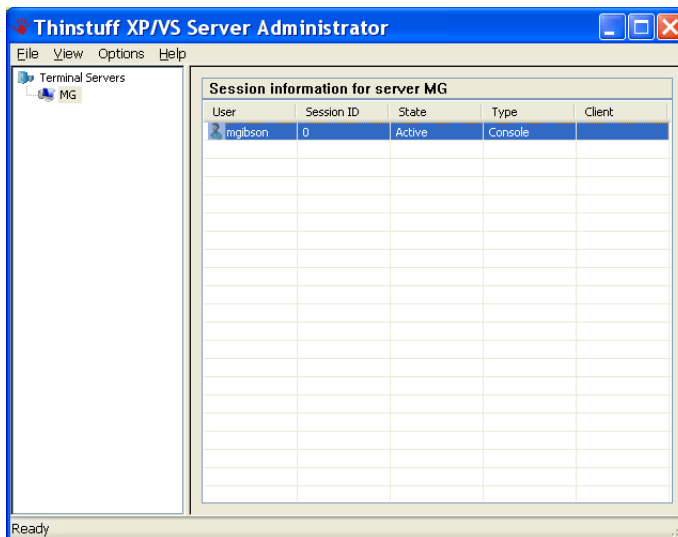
Thinstuff XP/VS Server Administrator

File View Options Help

Terminal Servers
MG

Session information for server MG

| User | Session ID | State | Type | Client |
|---|---|---|---|---|
| mgibson | 0 | Active | Console | |

Ready